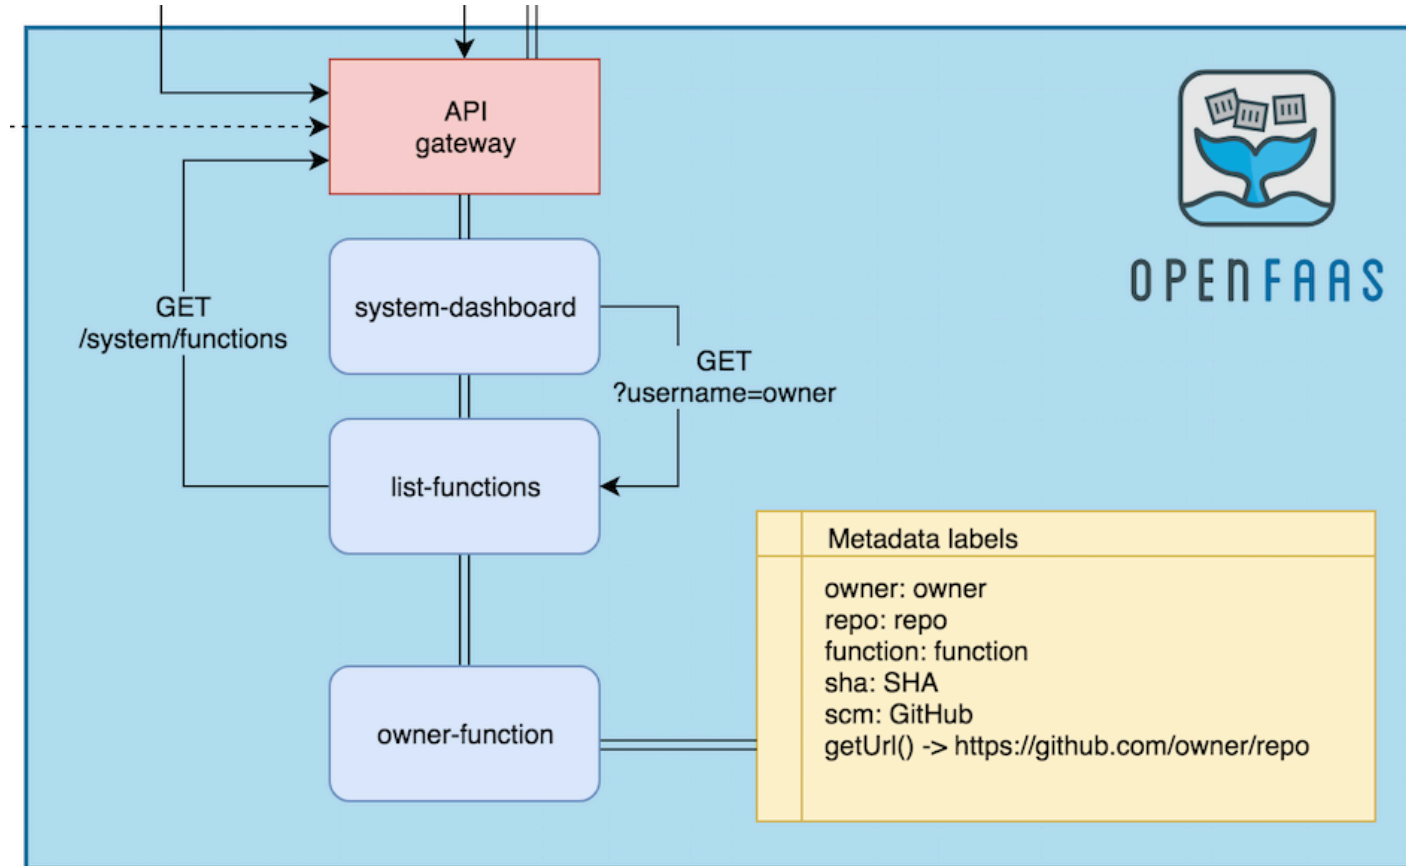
API gateway

OPENFAAS

system-dashboard

GET /system/functions

GET ?username=owner

list-functions

Metadata labels

owner: owner
repo: repo
function: function
sha: SHA
scm: GitHub
getUrl() -> https://github.com/owner/repo

owner-function